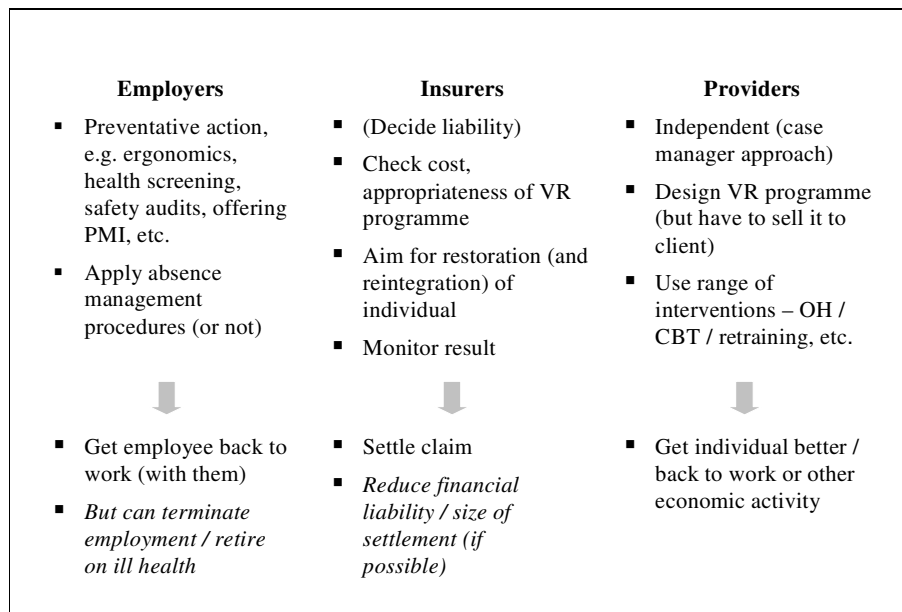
**Employers**

- Preventative action, e.g. ergonomics, health screening, safety audits, offering PMI, etc.
- Apply absence management procedures (or not)

- Get employee back to work (with them)
- *But can terminate employment / retire on ill health*

**Insurers**

- (Decide liability)
- Check cost, appropriateness of VR programme
- Aim for restoration (and reintegration) of individual
- Monitor result

- Settle claim
- *Reduce financial liability / size of settlement (if possible)*

**Providers**

- Independent (case manager approach)
- Design VR programme (but have to sell it to client)
- Use range of interventions – OH / CBT / retraining, etc.

- Get individual better / back to work or other economic activity